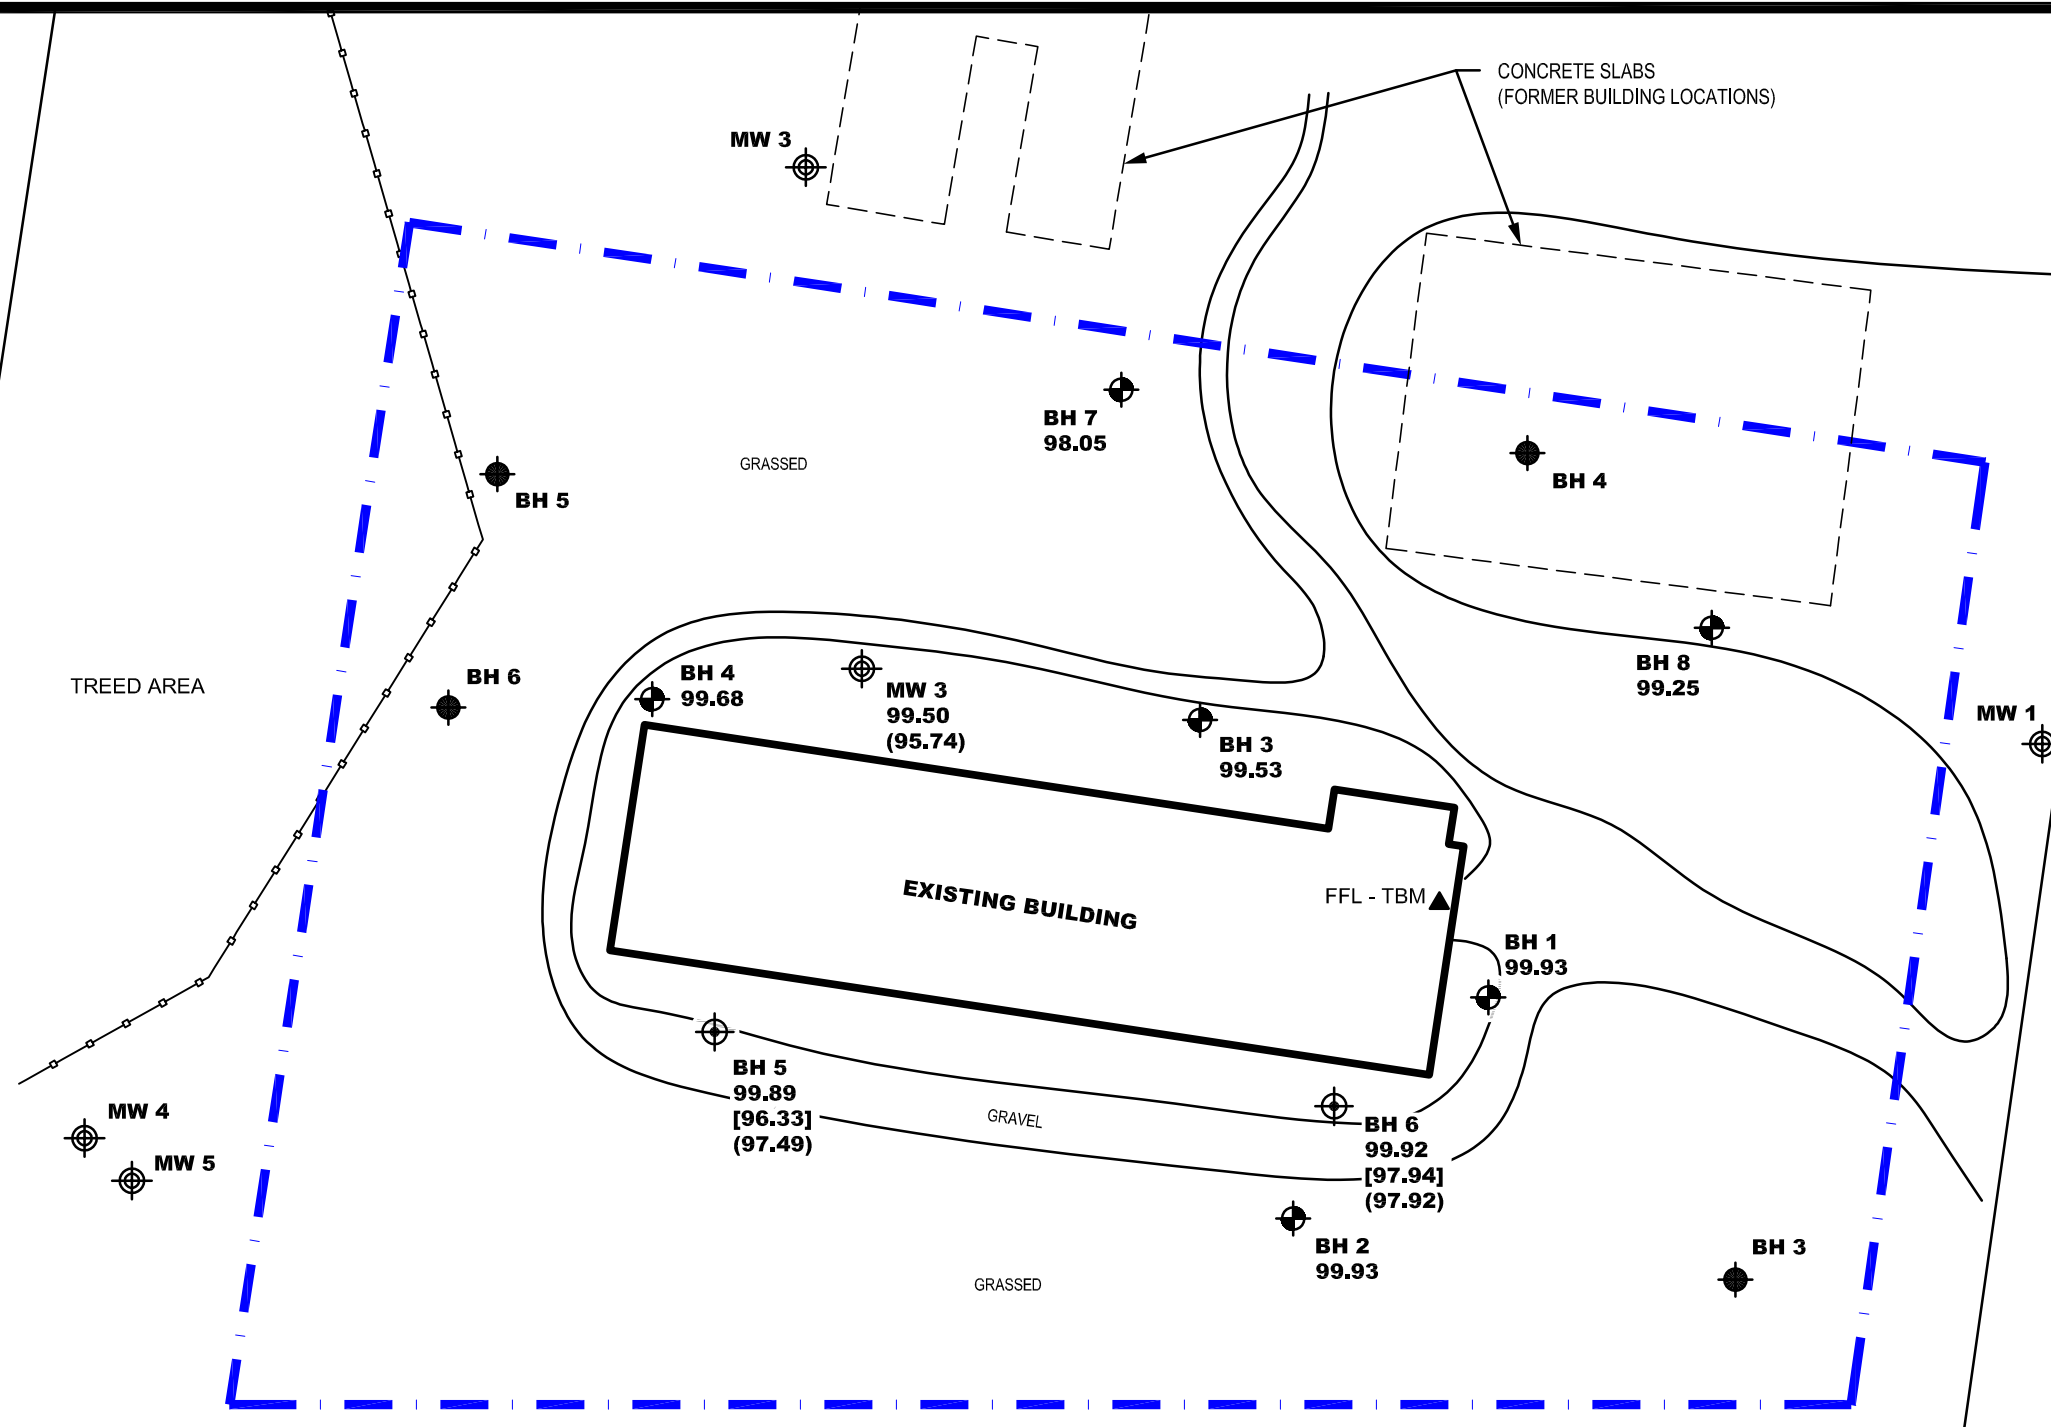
CONCRETE SLABS
(FORMER BUILDING LOCATIONS)

MW 3

BH 7
98.05

GRASSED

BH 5

BH 4

BH 8
99.25

TREED AREA

BH 6

BH 4
99.68

MW 3
99.50
(95.74)

BH 3
99.53

MW 1

EXISTING BUILDING

FFL - TBM

BH 1
99.93

BH 5
99.89
[96.33]
(97.49)

GRAVEL

BH 6
99.92
[97.94]
(97.92)

MW 4

MW 5

BH 2
99.93

BH 3

GRASSED